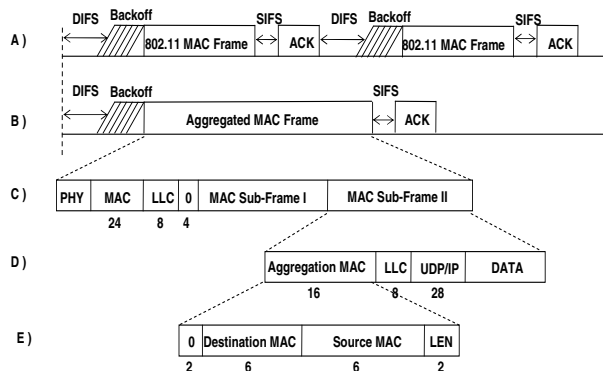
A ) DIFS Backoff 802.11 MAC Frame SIFS ACK DIFS Backoff 802.11 MAC Frame SIFS ACK

B ) DIFS Backoff Aggregated MAC Frame SIFS ACK

C )

| PHY | MAC | LLC | 0 | MAC Sub-Frame I | MAC Sub-Frame II |
|---|---|---|---|---|---|
| | 24 | 8 | 4 | | |

D )

| Aggregation MAC | LLC | UDP/IP | DATA |
|---|---|---|---|
| 16 | 8 | 28 | |

E )

| 0 | Destination MAC | Source MAC | LEN |
|---|---|---|---|
| 2 | 6 | 6 | 2 |